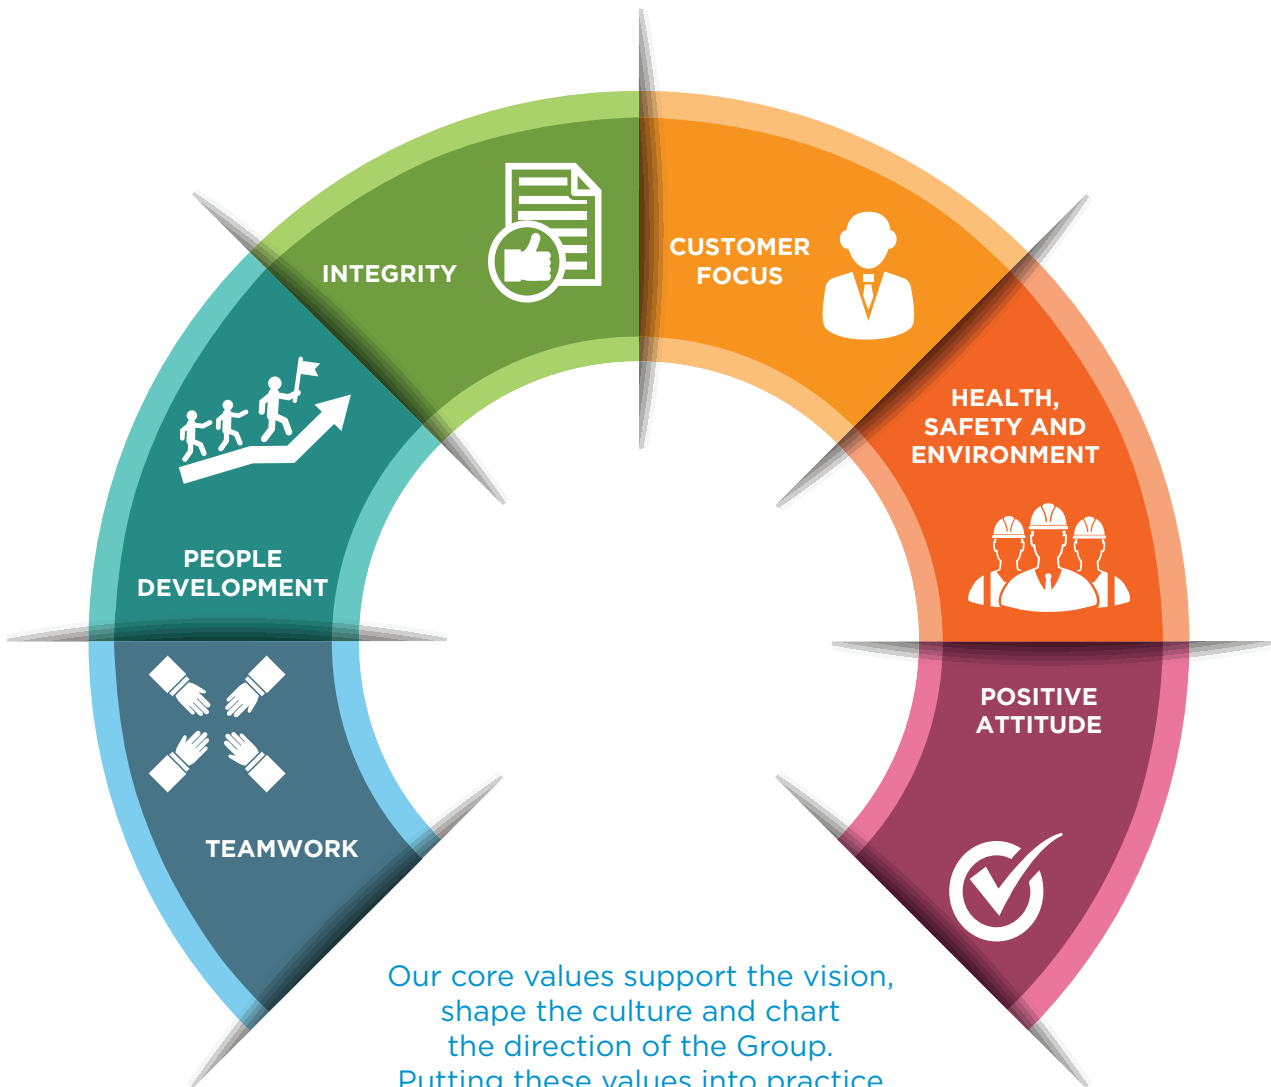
INTEGRITY

CUSTOMER FOCUS

HEALTH, SAFETY AND ENVIRONMENT

PEOPLE DEVELOPMENT

POSITIVE ATTITUDE

TEAMWORK

Our core values support the vision, shape the culture and chart the direction of the Group. Putting these values into practice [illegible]